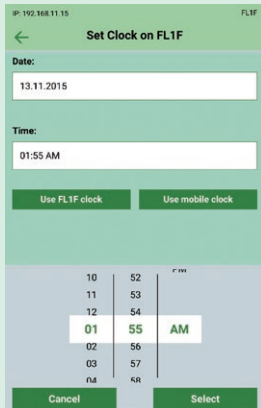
IP: 192.168.11.15
FL1F

←
Set Clock on FL1F

Date:
13.11.2015

Time:
01:55 AM

Use FL1F clock
Use mobile clock

| 10 | 52 | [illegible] |
|---|---|---|
| 11 | 53 | |
| 12 | 54 | |
| 01 | 55 | AM |
| 02 | 56 | |
| 03 | 57 | |
| 04 | 58 | |

Cancel
Select